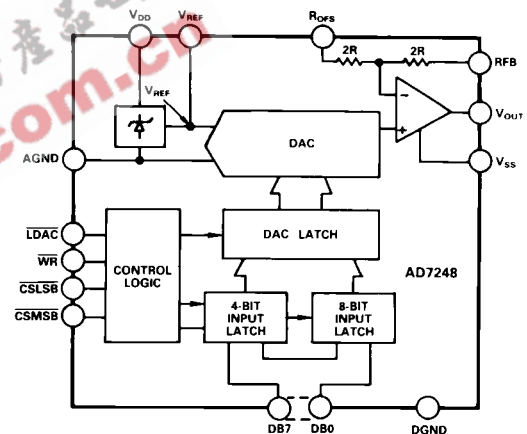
$V_{DD}$
$V_{REF}$
$R_{OFS}$
2R
2R
RFB
$V_{REF}$
DAC
$V_{OUT}$
AGND
$V_{SS}$
DAC LATCH
$\overline{LDAC}$
$\overline{WR}$
CONTROL LOGIC
AD7248
$\overline{CSLSB}$
$\overline{CSMSB}$
4-BIT INPUT LATCH
8-BIT INPUT LATCH
DB7
DB0
DGND